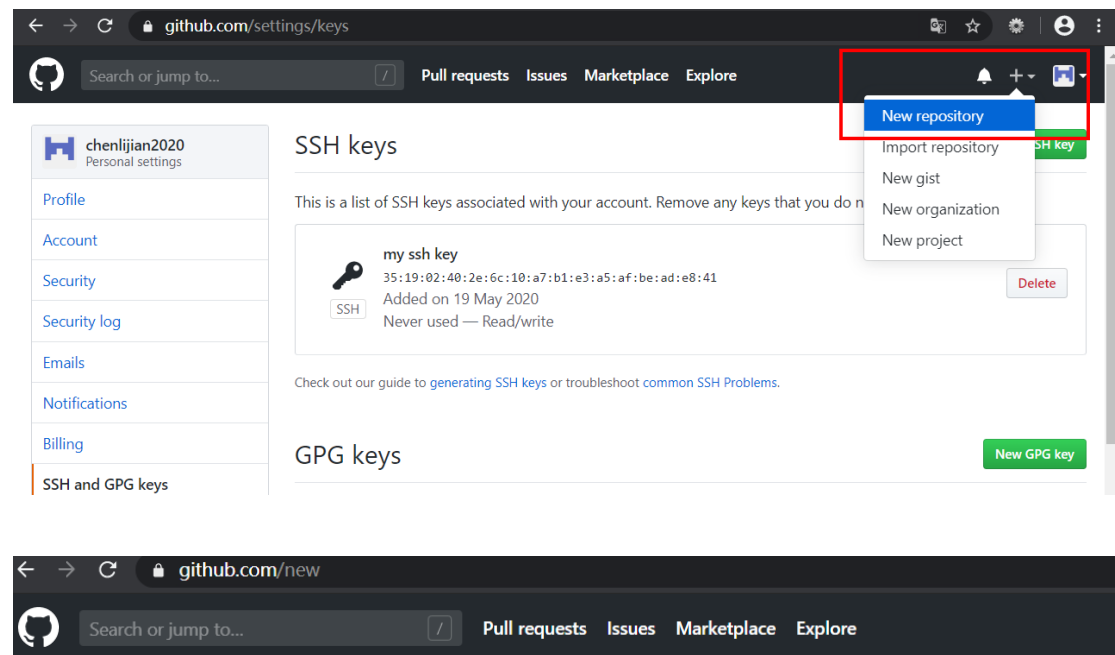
github.com/settings/keys

Search or jump to... /

Pull requests Issues Marketplace Explore

New repository
Import repository
New gist
New organization
New project

chenlijian2020
Personal settings

Profile
Account
Security
Security log
Emails
Notifications
Billing
SSH and GPG keys

SSH keys

SH key

This is a list of SSH keys associated with your account. Remove any keys that you do n

my ssh key
35:19:02:40:2e:6c:10:a7:b1:e3:a5:af:be:ad:e8:41
Added on 19 May 2020
Never used — Read/write

SSH

Delete

Check out our guide to generating SSH keys or troubleshoot common SSH Problems.

GPG keys

New GPG key

github.com/new

Search or jump to... /

Pull requests Issues Marketplace Explore